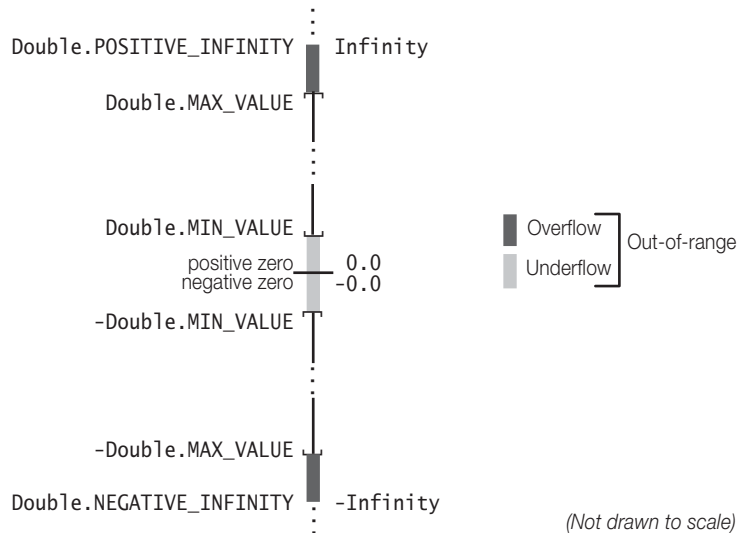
Double.POSITIVE_INFINITY Infinity

Double.MAX_VALUE

Double.MIN_VALUE

positive zero 0.0
negative zero -0.0

-Double.MIN_VALUE

-Double.MAX_VALUE

Double.NEGATIVE_INFINITY -Infinity

Overflow
Underflow
Out-of-range

(Not drawn to scale)